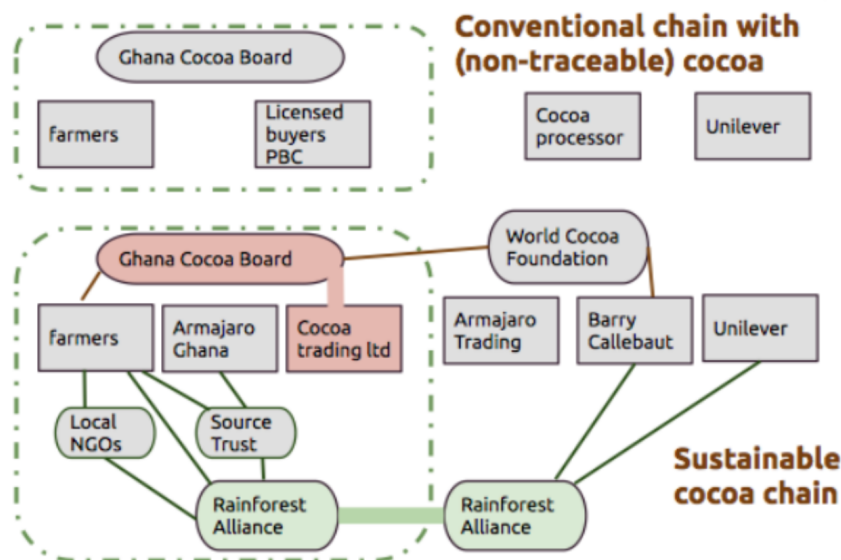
Conventional chain with (non-traceable) cocoa

Ghana Cocoa Board

farmers

Licensed buyers PBC

Cocoa processor

Unilever

Ghana Cocoa Board

World Cocoa Foundation

farmers

Armajaro Ghana

Cocoa trading ltd

Armajaro Trading

Barry Callebaut

Unilever

Local NGOs

Source Trust

Rainforest Alliance

Rainforest Alliance

Sustainable cocoa chain